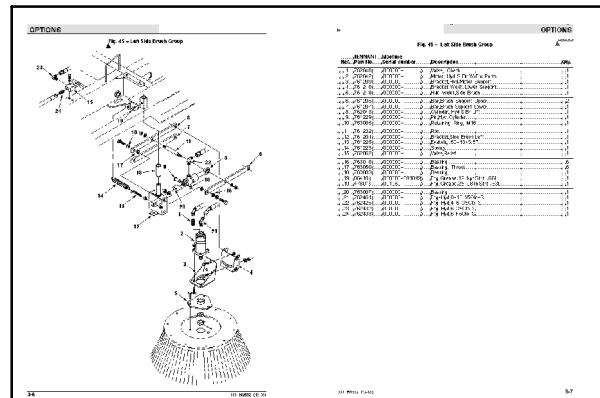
OPTIONS

Fig. 45 – Left Side Brush Group

23

3-6

OPTIONS

Fig. 45 – Left Side Brush Group

| Ref. | Part No. | Serial number | Description | Qty. |
|---|---|---|---|---|
| 1 | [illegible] | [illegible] | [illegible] | 1 |
| 2 | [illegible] | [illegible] | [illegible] | 1 |
| 3 | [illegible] | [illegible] | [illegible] | 1 |
| 4 | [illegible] | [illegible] | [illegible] | 1 |
| 5 | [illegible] | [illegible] | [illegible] | 2 |
| 6 | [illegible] | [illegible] | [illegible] | 1 |
| 7 | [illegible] | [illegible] | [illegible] | 1 |
| 8 | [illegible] | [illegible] | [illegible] | 1 |
| 9 | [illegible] | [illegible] | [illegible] | 1 |
| 10 | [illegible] | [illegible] | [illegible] | 1 |
| 11 | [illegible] | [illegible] | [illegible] | 1 |
| 12 | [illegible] | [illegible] | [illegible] | 1 |
| 13 | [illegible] | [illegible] | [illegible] | 1 |
| 14 | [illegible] | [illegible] | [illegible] | 1 |
| 15 | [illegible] | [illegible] | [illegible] | 1 |
| 16 | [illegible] | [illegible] | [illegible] | 6 |
| 17 | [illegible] | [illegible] | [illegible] | 1 |
| 18 | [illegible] | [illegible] | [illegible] | 1 |
| 19 | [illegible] | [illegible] | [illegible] | 1 |
| 19 | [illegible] | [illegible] | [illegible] | 1 |
| 20 | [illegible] | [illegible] | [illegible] | 1 |
| 21 | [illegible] | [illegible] | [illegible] | 1 |
| 22 | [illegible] | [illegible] | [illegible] | 1 |
| 23 | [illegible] | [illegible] | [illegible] | 1 |

3-7